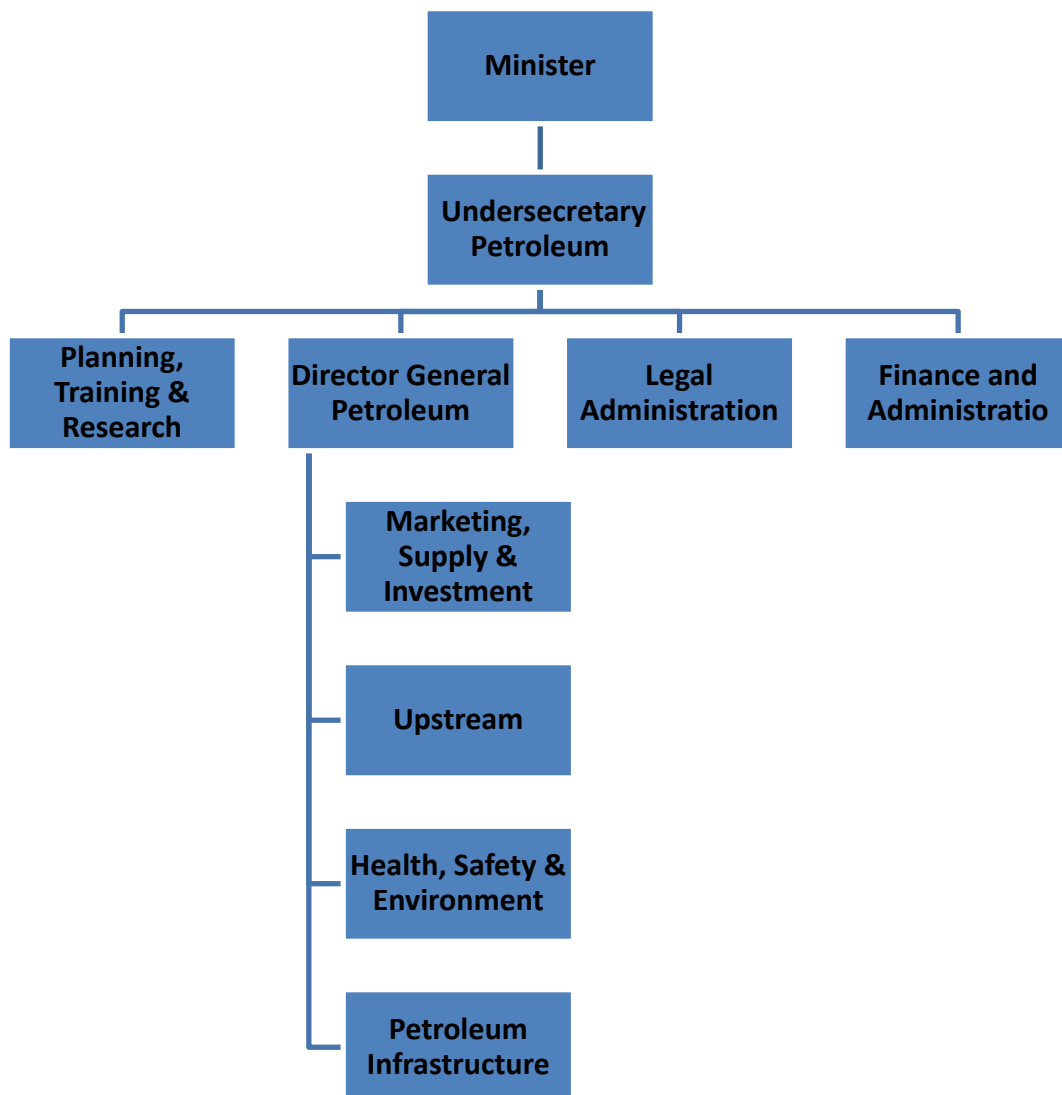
Minister

Undersecretary Petroleum

Planning, Training & Research

Director General Petroleum

Legal Administration

Finance and Administratio

Marketing, Supply & Investment

Upstream

Health, Safety & Environment

Petroleum Infrastructure